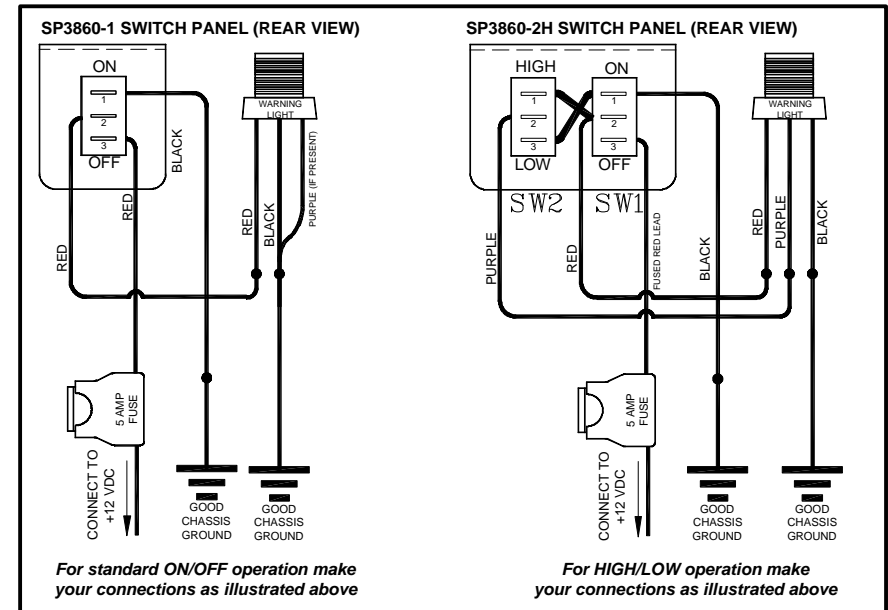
SP3860-1 SWITCH PANEL (REAR VIEW)

ON

1

2

3

OFF

BLACK

WARNING LIGHT

PURPLE (IF PRESENT)

RED

RED

BLACK

RED

5 AMP FUSE

CONNECT TO +12 VDC

GOOD CHASSIS GROUND

GOOD CHASSIS GROUND

For standard ON/OFF operation make your connections as illustrated above

SP3860-2H SWITCH PANEL (REAR VIEW)

HIGH

1

2

3

LOW

ON

1

2

3

OFF

SW2

SW1

WARNING LIGHT

RED

PURPLE

BLACK

PURPLE

RED

FUSED RED LEAD

BLACK

5 AMP FUSE

CONNECT TO +12 VDC

GOOD CHASSIS GROUND

GOOD CHASSIS GROUND

For HIGH/LOW operation make your connections as illustrated above